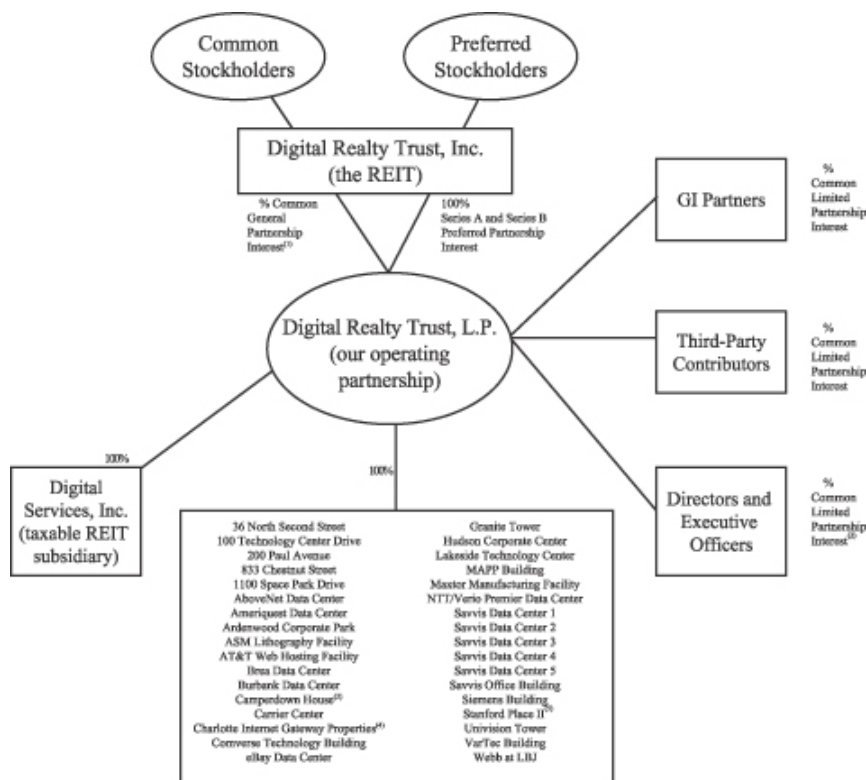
Common Stockholders

Preferred Stockholders

Digital Realty Trust, Inc. (the REIT)

% Common General Partnership Interest$^{(1)}$

100% Series A and Series B Preferred Partnership Interest

GI Partners

% Common Limited Partnership Interest

Digital Realty Trust, L.P. (our operating partnership)

Third-Party Contributors

% Common Limited Partnership Interest

100%

Digital Services, Inc. (taxable REIT subsidiary)

100%

Directors and Executive Officers

% Common Limited Partnership Interest$^{(2)}$

36 North Second Street
100 Technology Center Drive
200 Paul Avenue
833 Chestnut Street
1100 Space Park Drive
AboveNet Data Center
Ameriquest Data Center
Ardenwood Corporate Park
ASM Lithography Facility
AT&T Web Hosting Facility
Brea Data Center
Burbank Data Center
Camperdown House$^{(3)}$
Carrier Center
Charlotte Internet Gateway Properties$^{(4)}$
Comverse Technology Building
eBay Data Center

Granite Tower
Hudson Corporate Center
Lakeside Technology Center
MAPP Building
Maxtor Manufacturing Facility
NTT/Verio Premier Data Center
Savvis Data Center 1
Savvis Data Center 2
Savvis Data Center 3
Savvis Data Center 4
Savvis Data Center 5
Savvis Office Building
Siemens Building
Stanford Place II$^{(5)}$
Univision Tower
VarTec Building
Webb at LBJ